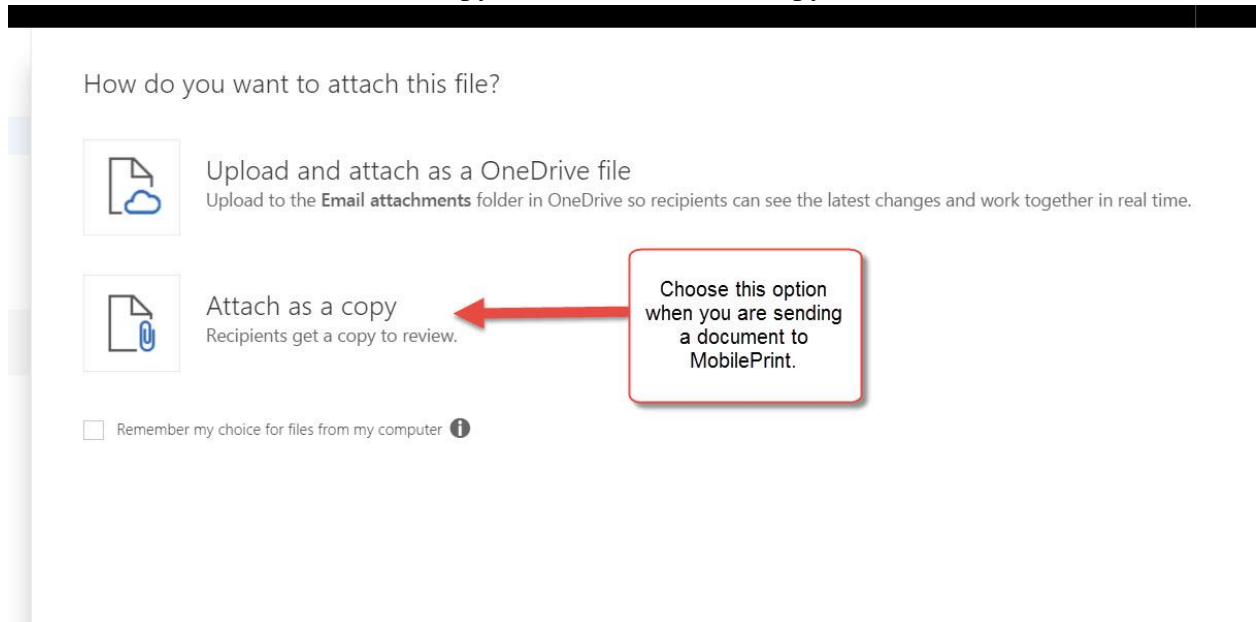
How do you want to attach this file?

Upload and attach as a OneDrive file
Upload to the **Email attachments** folder in OneDrive so recipients can see the latest changes and work together in real time.

Attach as a copy
Recipients get a copy to review.

Choose this option when you are sending a document to MobilePrint.

Remember my choice for files from my computer